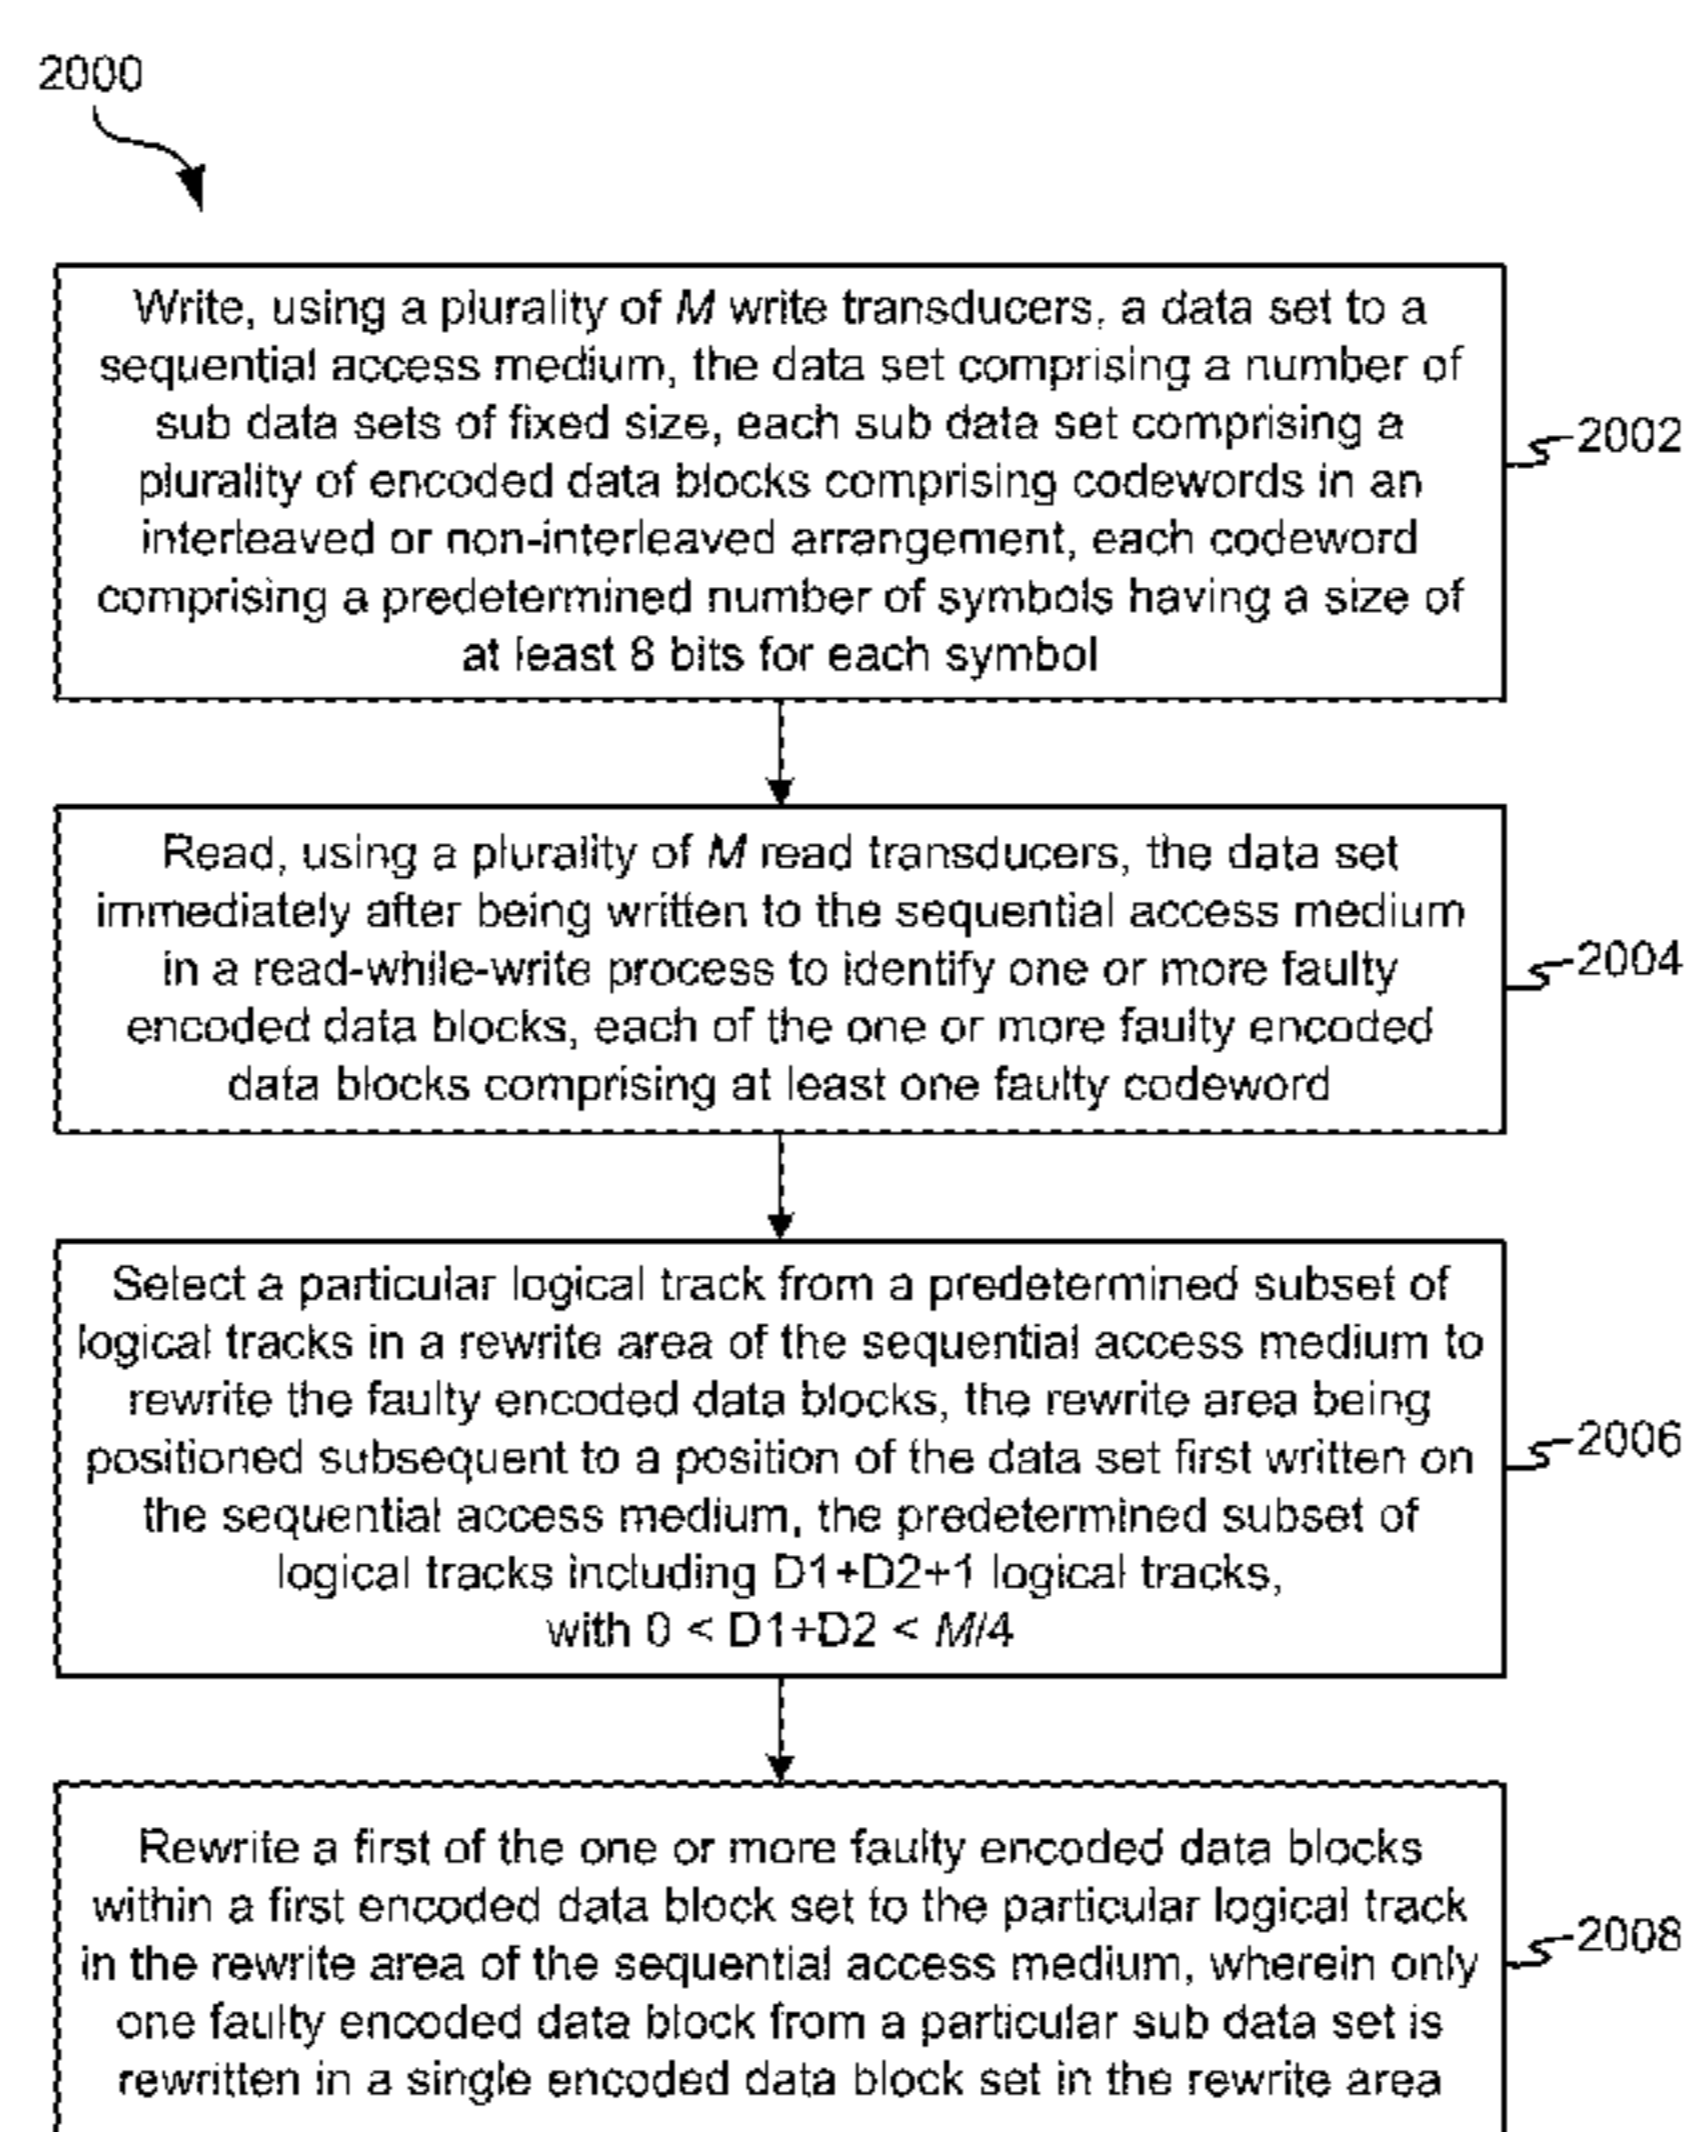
2000

Write, using a plurality of $M$ write transducers, a data set to a sequential access medium, the data set comprising a number of sub data sets of fixed size, each sub data set comprising a plurality of encoded data blocks comprising codewords in an interleaved or non-interleaved arrangement, each codeword comprising a predetermined number of symbols having a size of at least 8 bits for each symbol

2002

Read, using a plurality of $M$ read transducers, the data set immediately after being written to the sequential access medium in a read-while-write process to identify one or more faulty encoded data blocks, each of the one or more faulty encoded data blocks comprising at least one faulty codeword

2004

Select a particular logical track from a predetermined subset of logical tracks in a rewrite area of the sequential access medium to rewrite the faulty encoded data blocks, the rewrite area being positioned subsequent to a position of the data set first written on the sequential access medium, the predetermined subset of logical tracks including D1+D2+1 logical tracks, with $0 < D1+D2 < M/4$

2006

Rewrite a first of the one or more faulty encoded data blocks within a first encoded data block set to the particular logical track in the rewrite area of the sequential access medium, wherein only one faulty encoded data block from a particular sub data set is rewritten in a single encoded data block set in the rewrite area

2008